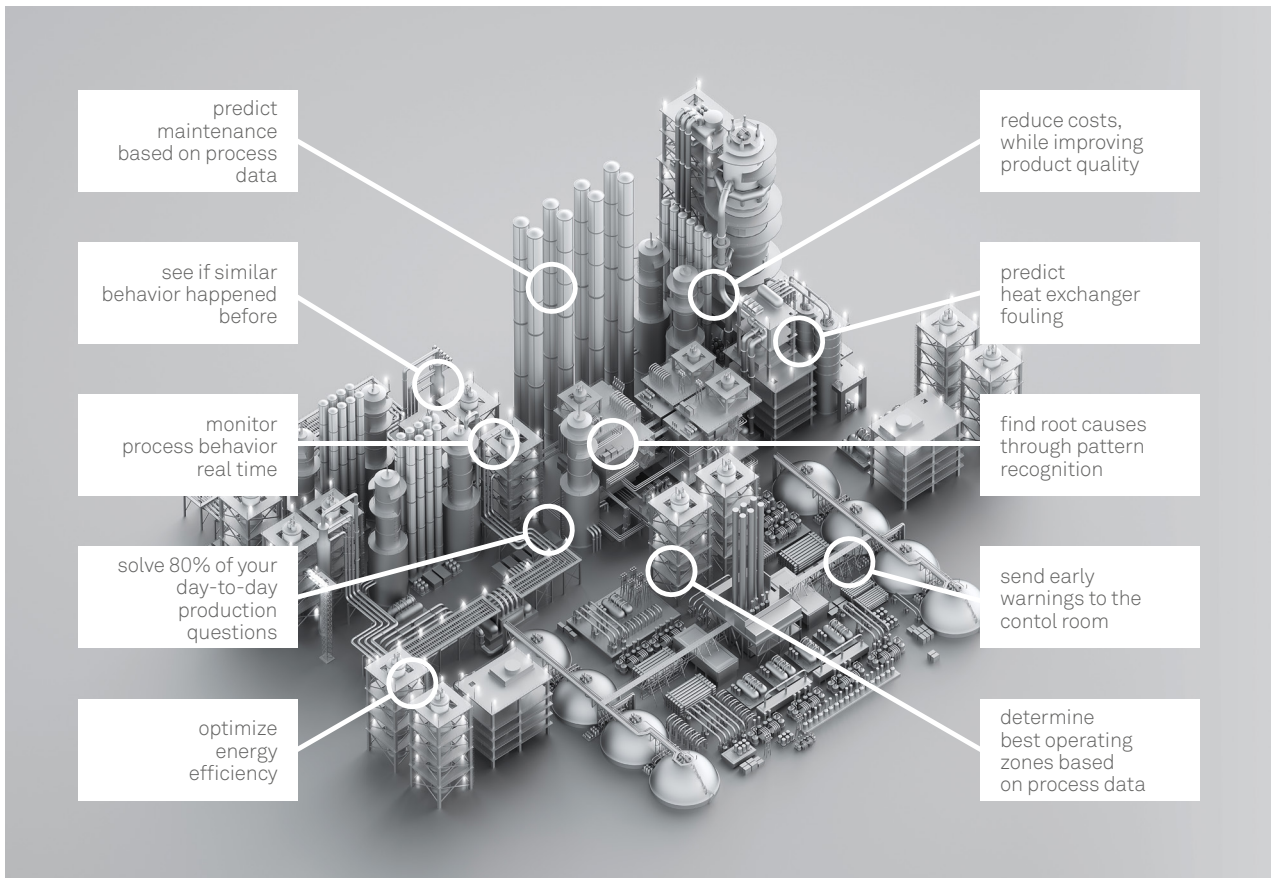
predict maintenance based on process data

see if similar behavior happened before

monitor process behavior real time

solve 80% of your day-to-day production questions

optimize energy efficiency

reduce costs, while improving product quality

predict heat exchanger fouling

find root causes through pattern recognition

send early warnings to the contol room

determine best operating zones based on process data